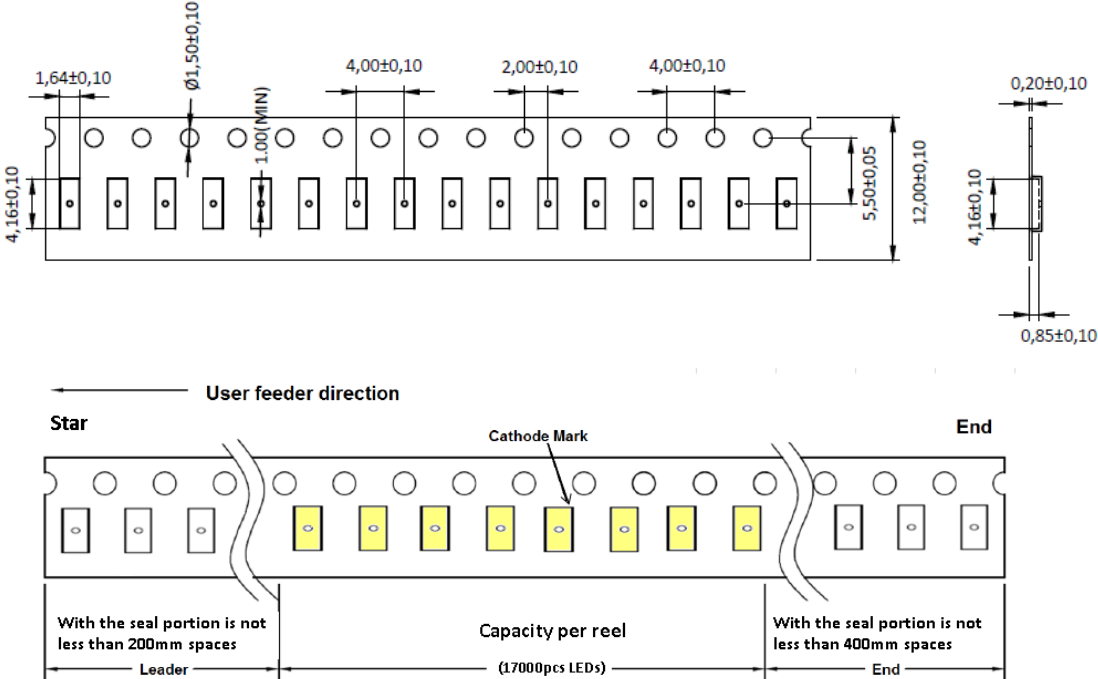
1,64±0,10

Ø1,50±0,10

4,00±0,10

2,00±0,10

4,00±0,10

0,20±0,10

1.00(MIN)

4,16±0,10

5,50±0,05

12,00±0,10

4,16±0,10

0,85±0,10

User feeder direction

Star

End

Cathode Mark

With the seal portion is not less than 200mm spaces

Leader

Capacity per reel

(17000pcs LEDs)

With the seal portion is not less than 400mm spaces

End